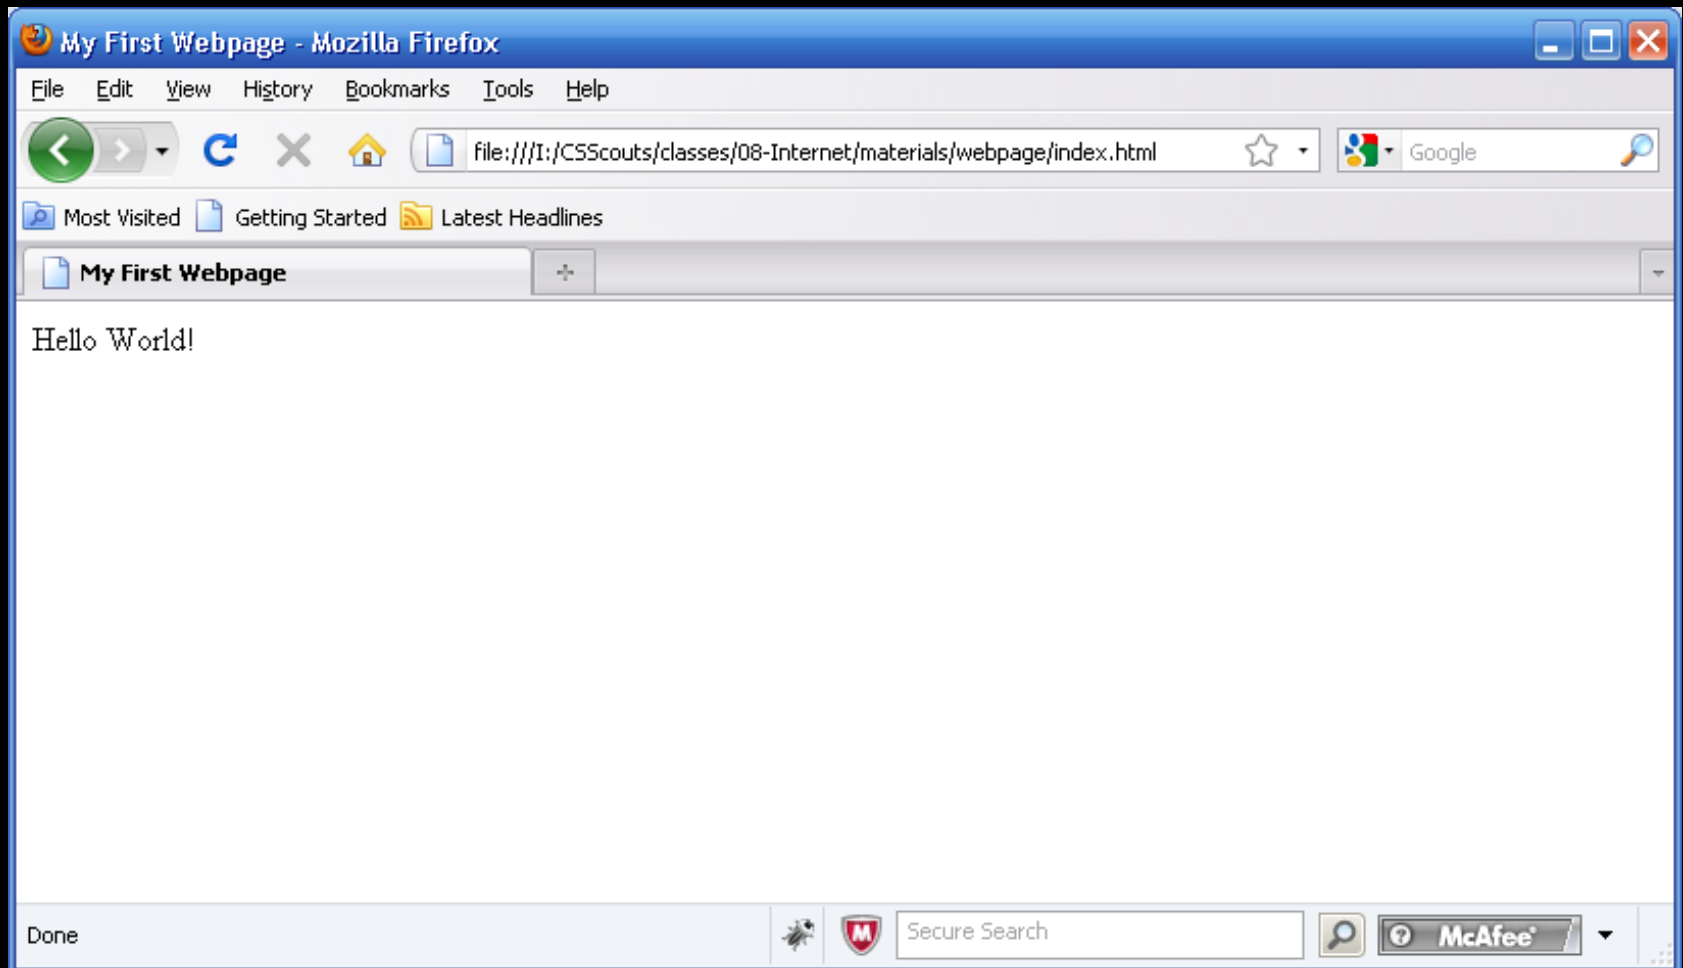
My First Webpage - Mozilla Firefox

File Edit View History Bookmarks Tools Help

file:///I:/CSScouts/classes/08-Internet/materials/webpage/index.html

Google

Most Visited Getting Started Latest Headlines

My First Webpage

Hello World!

Done

Secure Search

McAfee